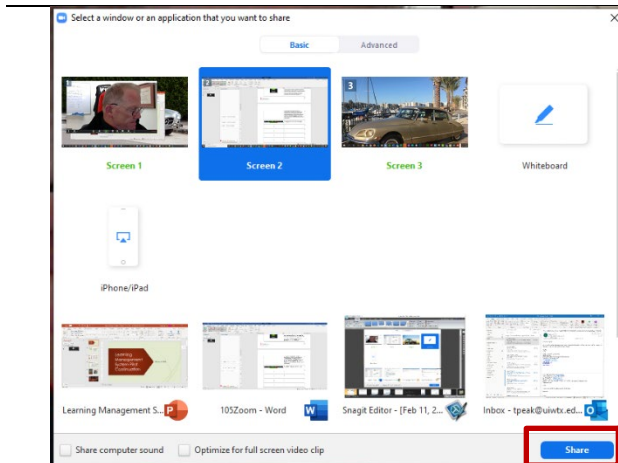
Select a window or an application that you want to share

Basic
Advanced

Screen 1
Screen 2
Screen 3
Whiteboard

iPhone/iPad

Learning Management S...
105Zoom - Word
Snagit Editor - [Feb 11, 2...
Inbox - tpeak@uiwtx.ed...

Share computer sound
Optimize for full screen video clip
Share